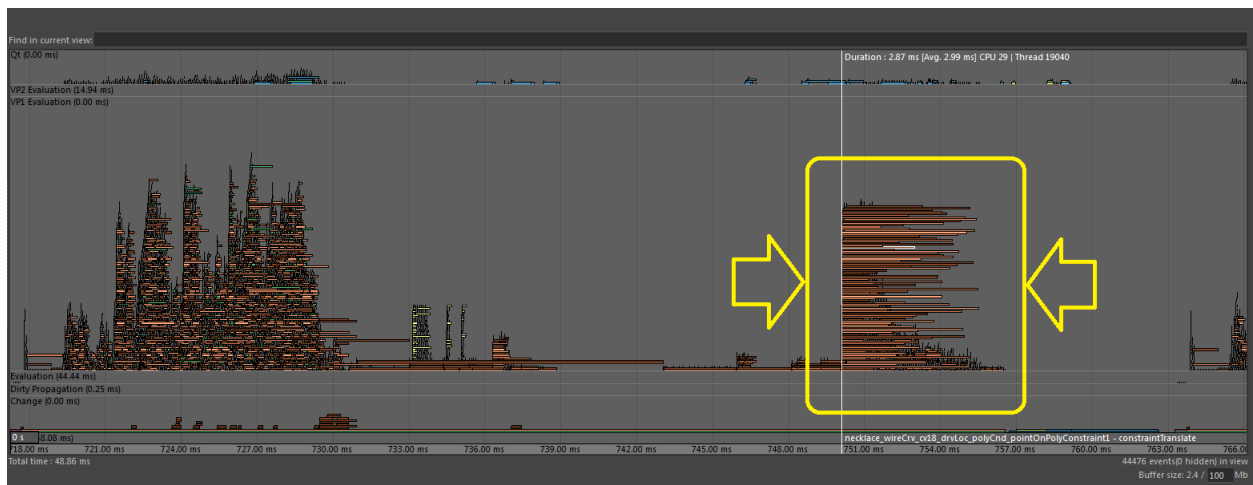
Find in current view:

Qt (0.00 ms)

Duration : 2.87 ms [Avg. 2.99 ms] CPU 29 | Thread 19040

VP2 Evaluation (14.94 ms)

VP1 Evaluation (0.00 ms)

Evaluation (44.44 ms)

Dirty Propagation (0.25 ms)

Change (0.00 ms)

0 s

8.08 ms)

necklace_wireCrv_cv18_drvLoc_polyCnd_pointOnPolyConstraint1 - constraintTranslate

18.00 ms 721.00 ms 724.00 ms 727.00 ms 730.00 ms 733.00 ms 736.00 ms 739.00 ms 742.00 ms 745.00 ms 748.00 ms 751.00 ms 754.00 ms 757.00 ms 760.00 ms 763.00 ms 766.00

Total time : 48.86 ms

44476 events(0 hidden) in view

Buffer size: 2.4 / 100 Mb